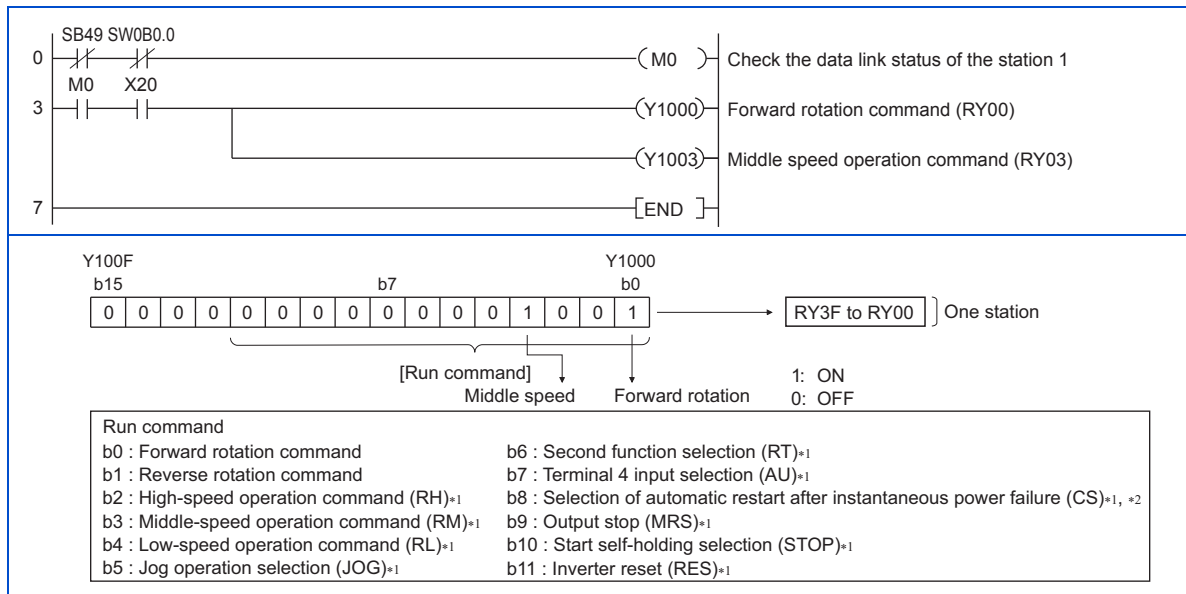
SB49 SW0B0.0

0 (M0) Check the data link status of the station 1

M0 X20

3 (Y1000) Forward rotation command (RY00)

(Y1003) Middle speed operation command (RY03)

7 [END]

Y100F Y1000
b15 b7 b0

| 0 | 0 | 0 | 0 | 0 | 0 | 0 | 0 | 0 | 0 | 0 | 0 | 1 | 0 | 0 | 1 |
|---|---|---|---|---|---|---|---|---|---|---|---|---|---|---|---|

RY3F to RY00 One station

[Run command]
Middle speed Forward rotation

1: ON
0: OFF

Run command
b0 : Forward rotation command
b1 : Reverse rotation command
b2 : High-speed operation command (RH)*1
b3 : Middle-speed operation command (RM)*1
b4 : Low-speed operation command (RL)*1
b5 : Jog operation selection (JOG)*1
b6 : Second function selection (RT)*1
b7 : Terminal 4 input selection (AU)*1
b8 : Selection of automatic restart after instantaneous power failure (CS)*1, *2
b9 : Output stop (MRS)*1
b10 : Start self-holding selection (STOP)*1
b11 : Inverter reset (RES)*1